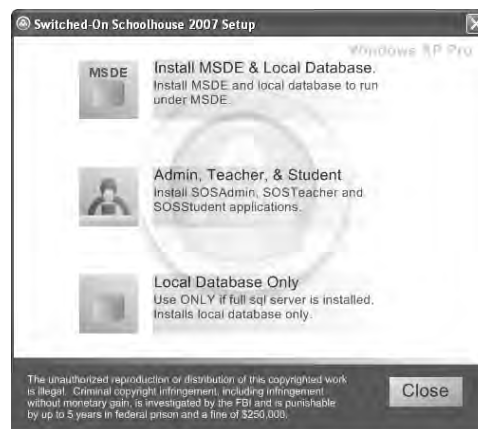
Switched-On Schoolhouse 2007 Setup

Windows XP Pro

MSDE

Install MSDE & Local Database.
Install MSDE and local database to run under MSDE.

Admin, Teacher, & Student
Install SOSAdmin, SOSTeacher and SOSStudent applications.

Local Database Only
Use ONLY if full sql server is installed. Installs local database only.

The unauthorized reproduction or distribution of this copyrighted work is illegal. Criminal copyright infringement, including infringement without monetary gain, is investigated by the FBI and is punishable by up to 5 years in federal prison and a fine of $250,000.

Close